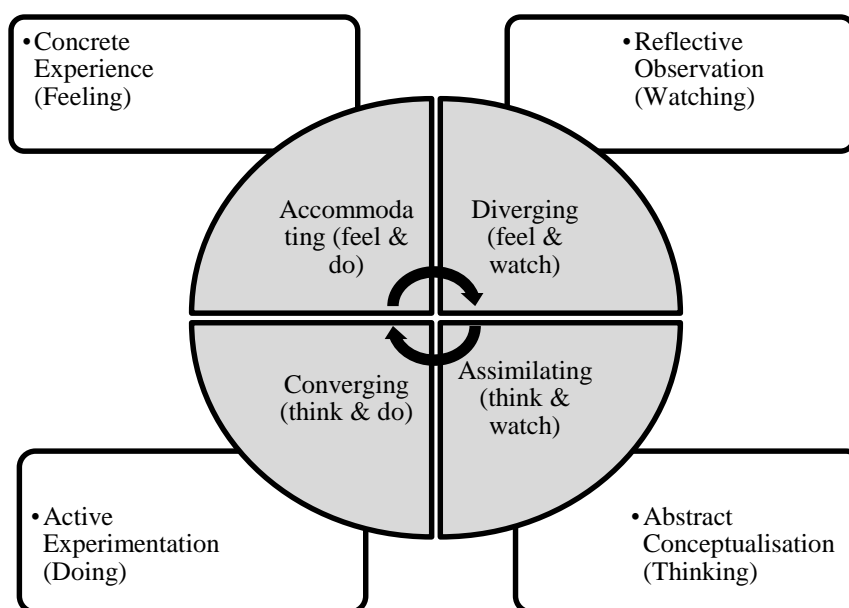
• Concrete Experience (Feeling)

• Reflective Observation (Watching)

Accommodating (feel & do)

Diverging (feel & watch)

Converging (think & do)

Assimilating (think & watch)

• Active Experimentation (Doing)

• Abstract Conceptualisation (Thinking)